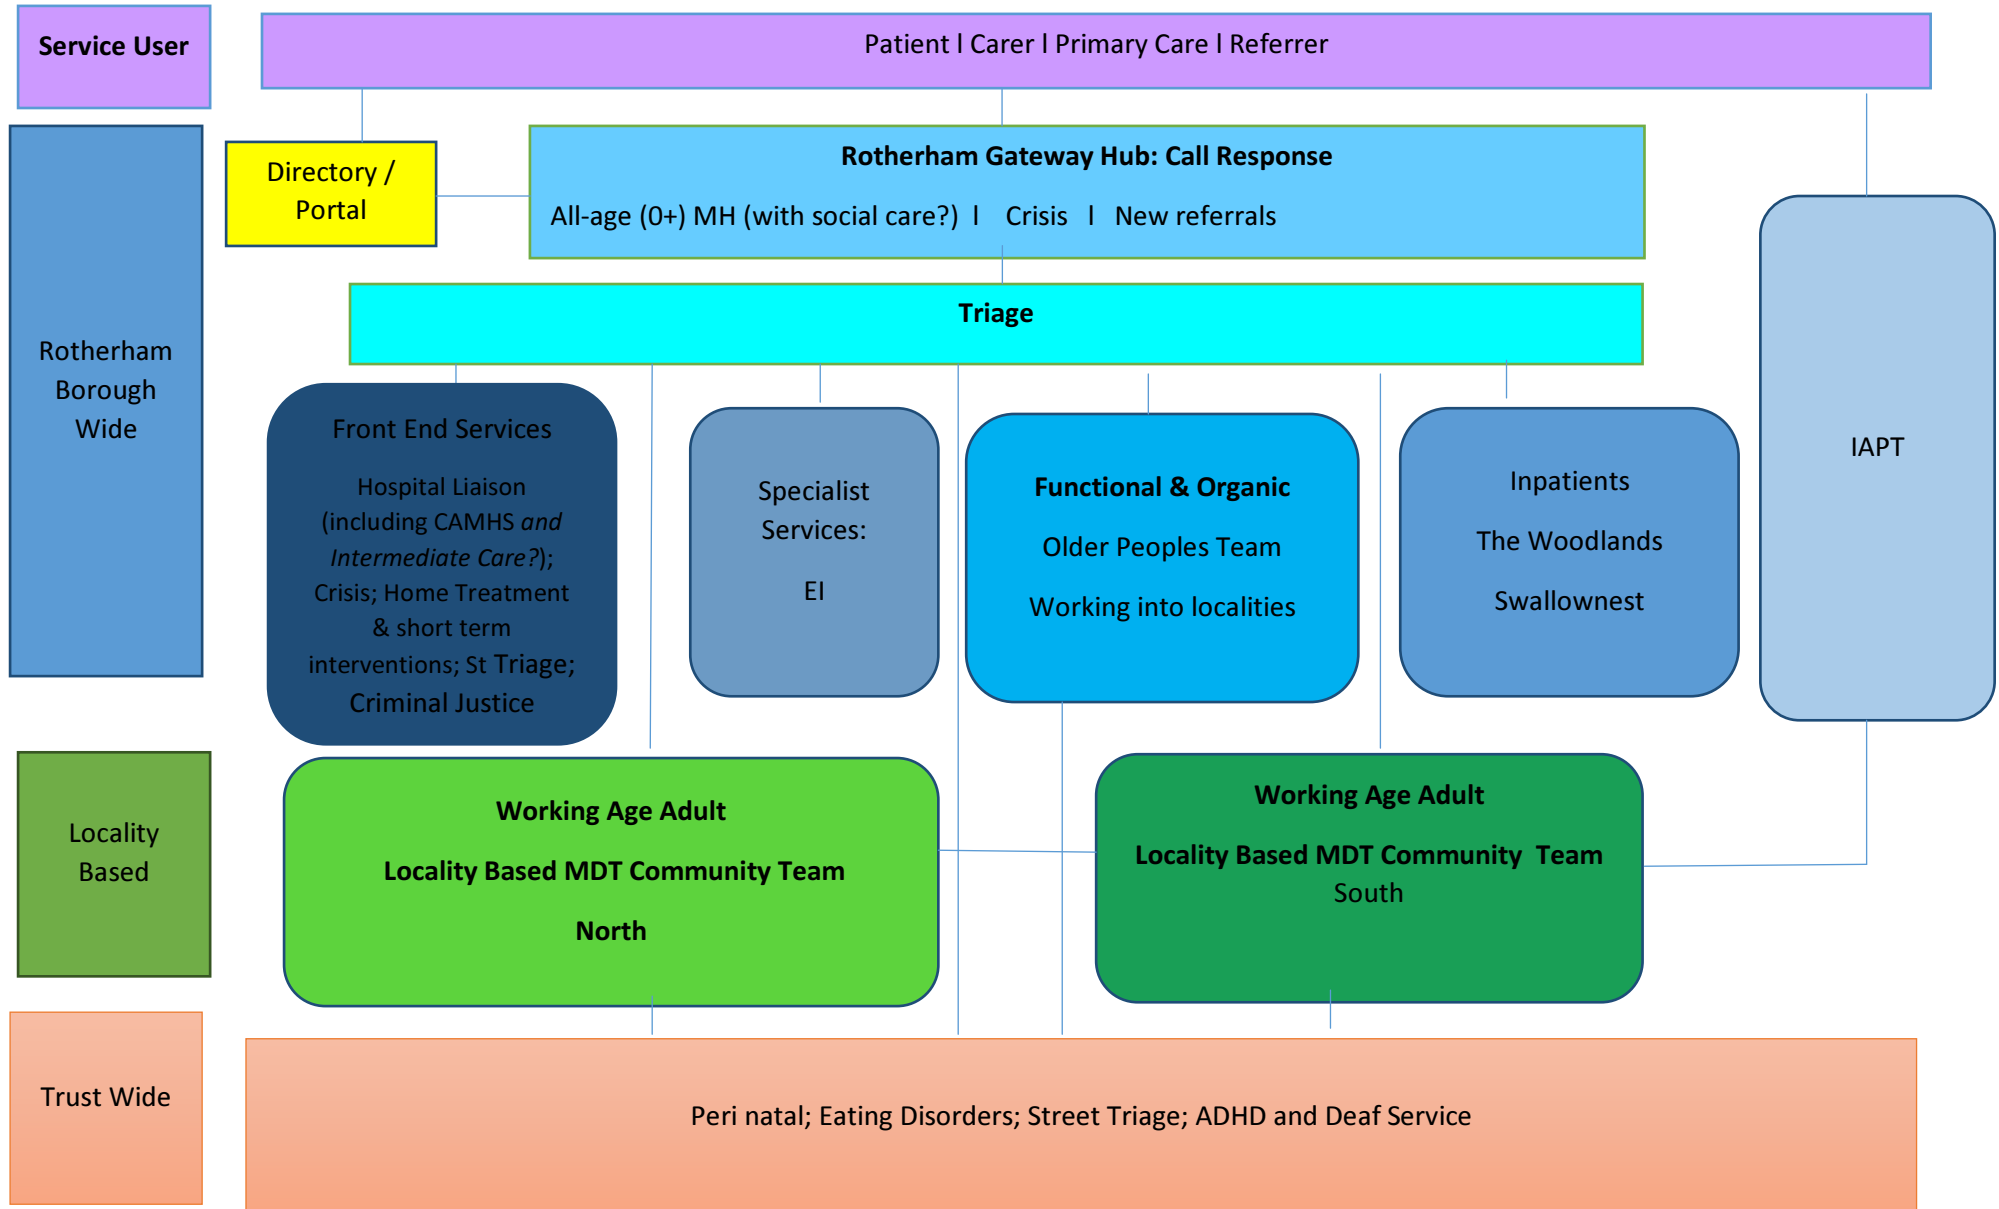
Service User

Patient l Carer l Primary Care l Referrer

Rotherham Borough Wide

Directory / Portal

Rotherham Gateway Hub: Call Response

All-age (0+) MH (with social care?) l Crisis l New referrals

Triage

IAPT

Front End Services

Hospital Liaison (including CAMHS *and Intermediate Care?*); Crisis; Home Treatment & short term interventions; St Triage; Criminal Justice

Specialist Services:

EI

Functional & Organic

Older Peoples Team

Working into localities

Inpatients

The Woodlands

Swallownest

Locality Based

Working Age Adult

Locality Based MDT Community Team

North

Working Age Adult

Locality Based MDT Community Team

South

Trust Wide

Peri natal; Eating Disorders; Street Triage; ADHD and Deaf Service